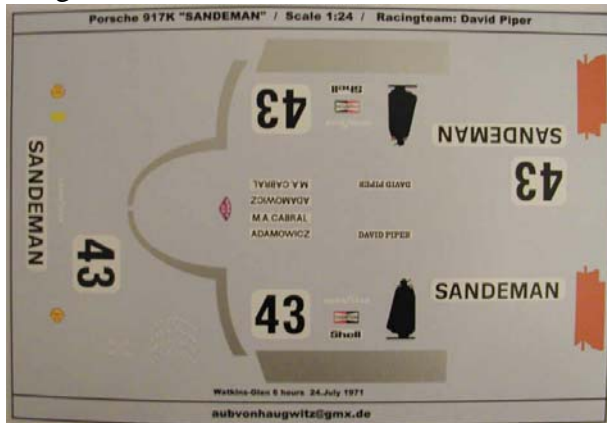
Porsche 917K "SANDEMAN" / Scale 1:24 / Racingteam: David Piper

43
Shell
SANDEMAN
43
SANDEMAN
M.A CABRAL
ADAMOWICZ
DAVID PIPER
M.A CABRAL
ADAMOWICZ
DAVID PIPER
43
43
SANDEMAN
Shell

Watkins-Glen 6 hours 24.July 1971

aubvonhaugwitz@gmx.de